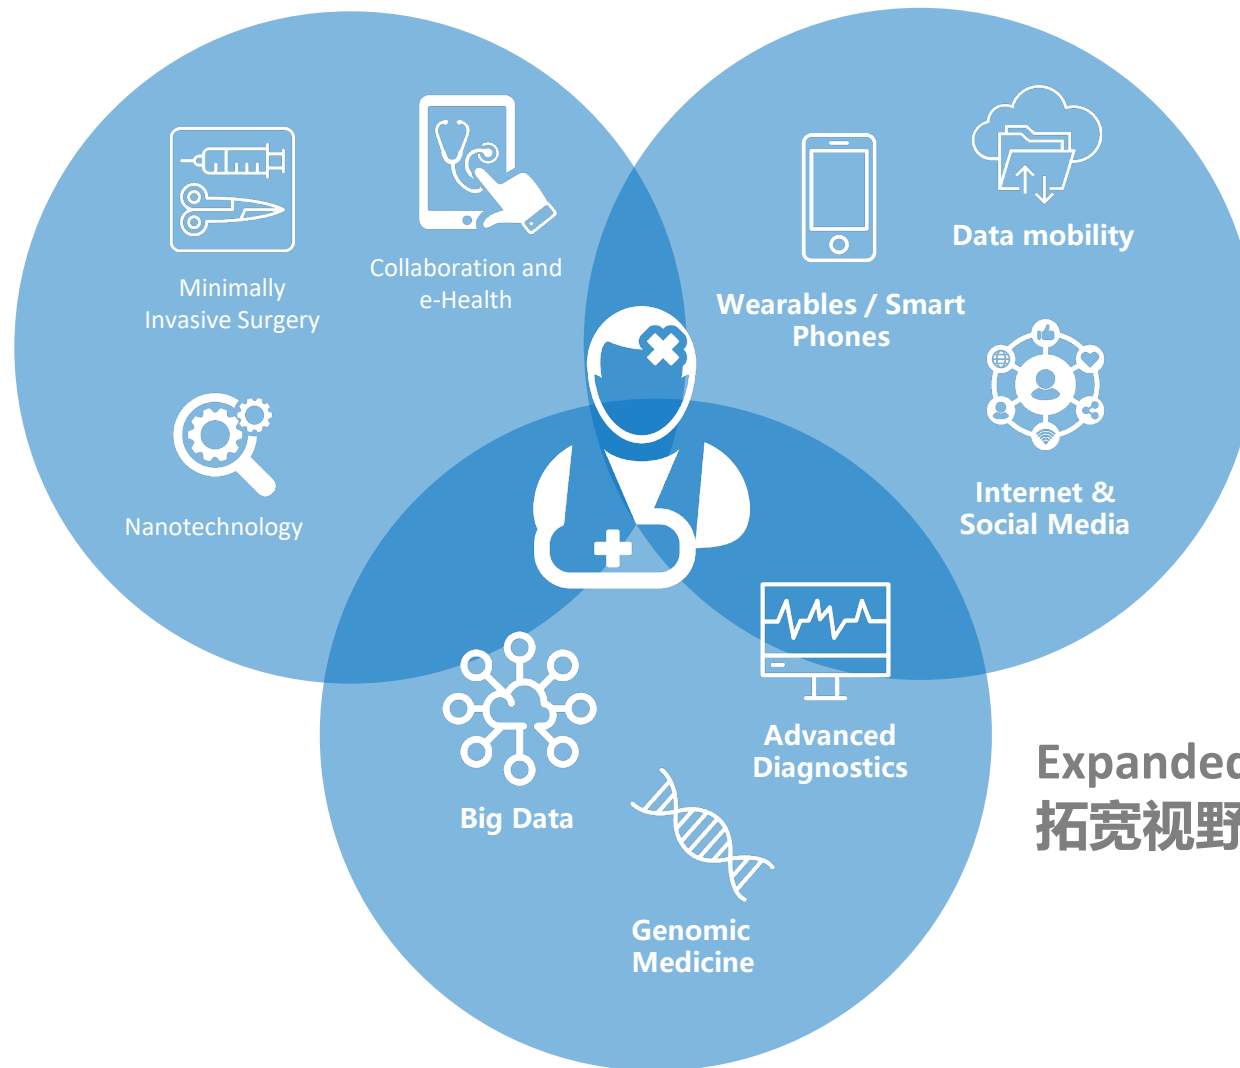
Minimally Invasive Surgery

Collaboration and e-Health

Nanotechnology

Wearables / Smart Phones

Data mobility

Internet & Social Media

Advanced Diagnostics

Big Data

Genomic Medicine

Expanded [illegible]
拓宽视野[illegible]